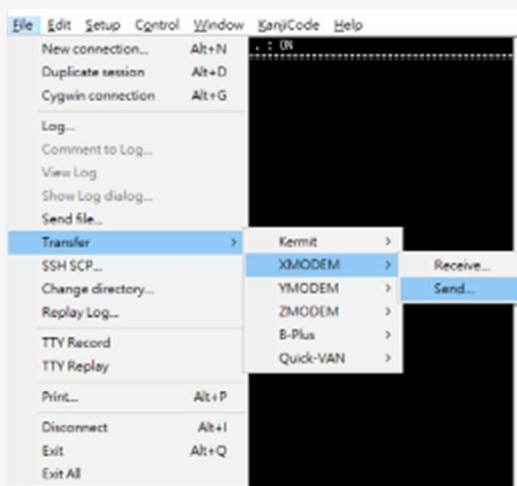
File Edit Setup Control Window KanjiCode Help

New connection... Alt+N
Duplicate session Alt+D
Cygwin connection Alt+G
Log...
Comment to Log...
View Log
Show Log dialog...
Send file...
Transfer >
SSH SCP...
Change directory...
Replay Log...
TTY Record
TTY Replay
Print... Alt+P
Disconnect Alt+I
Exit Alt+Q
Exit All

Kermit >
XMODEM >
YMODEM >
ZMODEM >
B-Plus >
Quick-VAN >

Receive...
Send...

. : ON